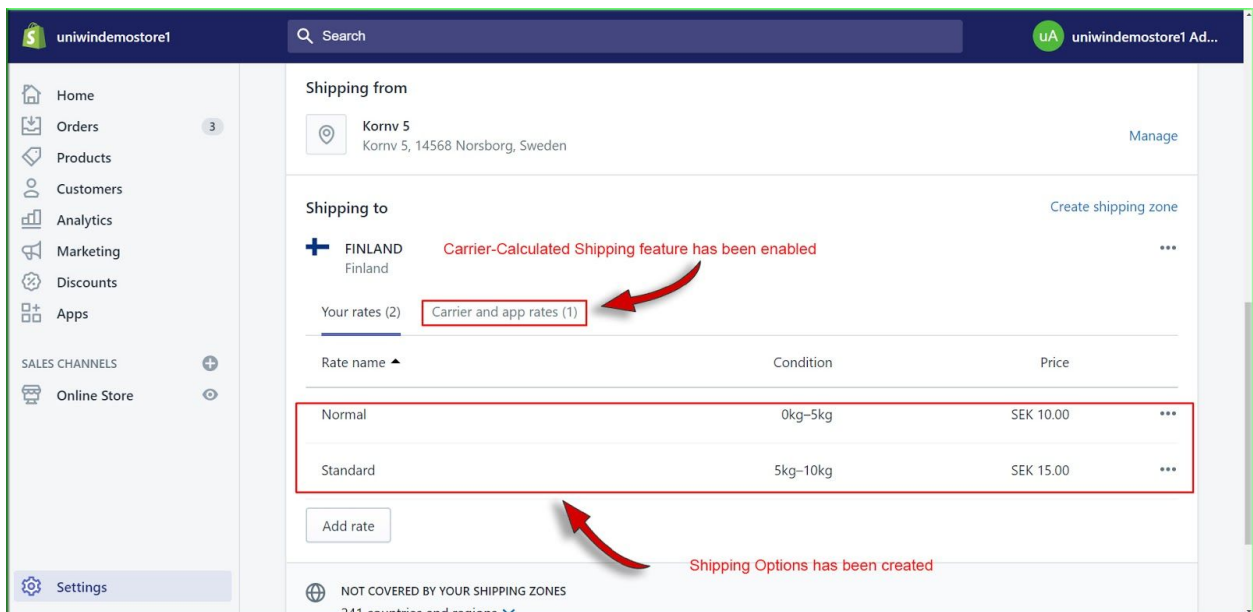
uniwindemostore1

Search

uA uniwindemostore1 Ad...

Home
Orders 3
Products
Customers
Analytics
Marketing
Discounts
Apps

SALES CHANNELS
Online Store

Settings

Shipping from

Kornv 5
Kornv 5, 14568 Norsborg, Sweden

Manage

Shipping to

Create shipping zone

FINLAND
Finland

Carrier-Calculated Shipping feature has been enabled

Your rates (2) Carrier and app rates (1)

| Rate name ▲ | Condition | Price |
|---|---|---|
| Normal | 0kg–5kg | SEK 10.00 |
| Standard | 5kg–10kg | SEK 15.00 |

Add rate

Shipping Options has been created

NOT COVERED BY YOUR SHIPPING ZONES
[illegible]